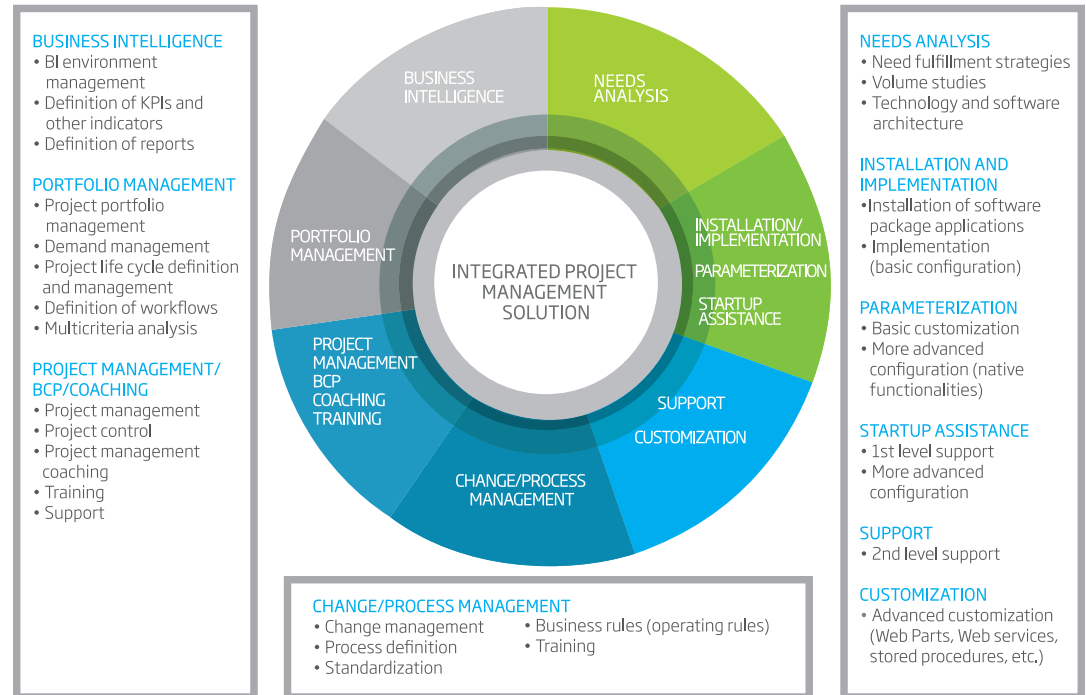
BUSINESS INTELLIGENCE
• BI environment management
• Definition of KPIs and other indicators
• Definition of reports

PORTFOLIO MANAGEMENT
• Project portfolio management
• Demand management
• Project life cycle definition and management
• Definition of workflows
• Multicriteria analysis

PROJECT MANAGEMENT/ BCP/COACHING
• Project management
• Project control
• Project management coaching
• Training
• Support

BUSINESS INTELLIGENCE

NEEDS ANALYSIS

PORTFOLIO MANAGEMENT

INTEGRATED PROJECT MANAGEMENT SOLUTION

INSTALLATION/ IMPLEMENTATION

PARAMETERIZATION

STARTUP ASSISTANCE

PROJECT MANAGEMENT BCP COACHING TRAINING

SUPPORT

CUSTOMIZATION

CHANGE/PROCESS MANAGEMENT

NEEDS ANALYSIS
• Need fulfillment strategies
• Volume studies
• Technology and software architecture

INSTALLATION AND IMPLEMENTATION
•Installation of software package applications
• Implementation (basic configuration)

PARAMETERIZATION
• Basic customization
• More advanced configuration (native functionalities)

STARTUP ASSISTANCE
• 1st level support
• More advanced configuration

SUPPORT
• 2nd level support

CUSTOMIZATION
• Advanced customization (Web Parts, Web services, stored procedures, etc.)

CHANGE/PROCESS MANAGEMENT
• Change management
• Process definition
• Standardization
• Business rules (operating rules)
• Training